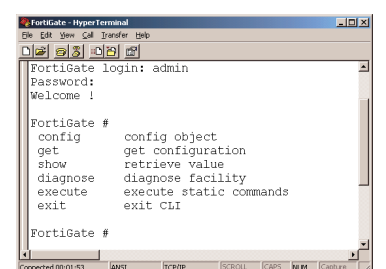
FortiGate - HyperTerminal

File Edit View Call Transfer Help

FortiGate login: admin
Password:
Welcome !

FortiGate #
config config object
get get configuration
show retrieve value
diagnose diagnose facility
execute execute static commands
exit exit CLI

FortiGate #

Connected 00:01:53 ANSI TCP/IP SCROLL CAPS NUM Capture